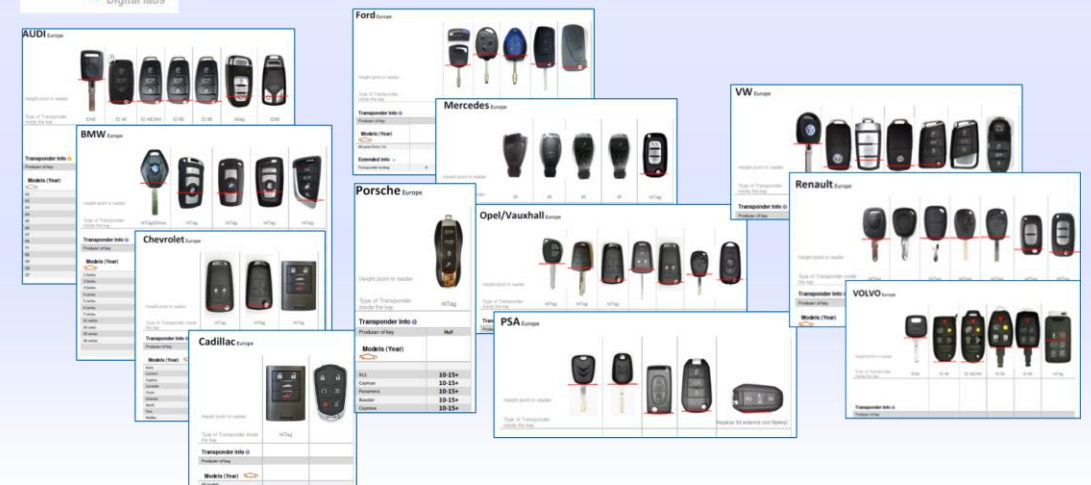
Digital labs

AUDI Europe

Height point to reader

Type of Transponder inside the key

ID48

ID 48

ID 48CAN

ID 8E

ID 48

HiTag

ID8E

BMW Europe

Height point to reader

Type of Transponder inside the key

HiTag2/Xtreme

HiTag

HiTag

HiTag

HiTag

Transponder Info

Producer of key

Models (Year)

Transponder Info

Producer of key

Models (Year)

1 Series

3 Series

5 Series

6 series

7 series

X1 series

X3 series

X5 series

X6 series

Chevrolet Europe

Height point to reader

Type of Transponder inside the key

HiTag

HiTag

HiTag

Transponder Info

Models (Year)

Aveo

Camaro

Captiva

Corvette

Cruze

Orlando

Spark

Trax

Malibu

Cadillac Europe

Height point to reader

Type of Transponder inside the key

HiTag

Transponder Info

Producer of key

Models (Year)

Ford Europe

Height point to reader

Type of Transponder inside the key

Transponder Info

Producer of key

Models (Year)

Extended Info

Transponder testing

Mercedes Europe

Porsche Europe

Height point to reader

Type of Transponder inside the key

HiTag

Transponder Info

Producer of key

Huf

Models (Year)

| 911 | 10-15+ |
|---|---|
| Cayman | 10-15+ |
| Panamera | 10-15+ |
| Boxster | 10-15+ |
| Cayenne | 10-15+ |

Opel/Vauxhall Europe

HiTag

HiTag

PSA Europe

Height point to reader

Type of Transponder inside the key

Keyless 3d antenna (not Hitag)

VW Europe

Transponder Info

Producer of key

Renault Europe

Height point to reader

Type of Transponder inside the key

Transponder Info

Producer of key

Models (Year)

VOLVO Europe

Height point to reader

Type of Transponder inside the key

ID48

ID 48

ID 48CAN

HiTag

ID 48

HiTag

Transponder Info

Producer of key